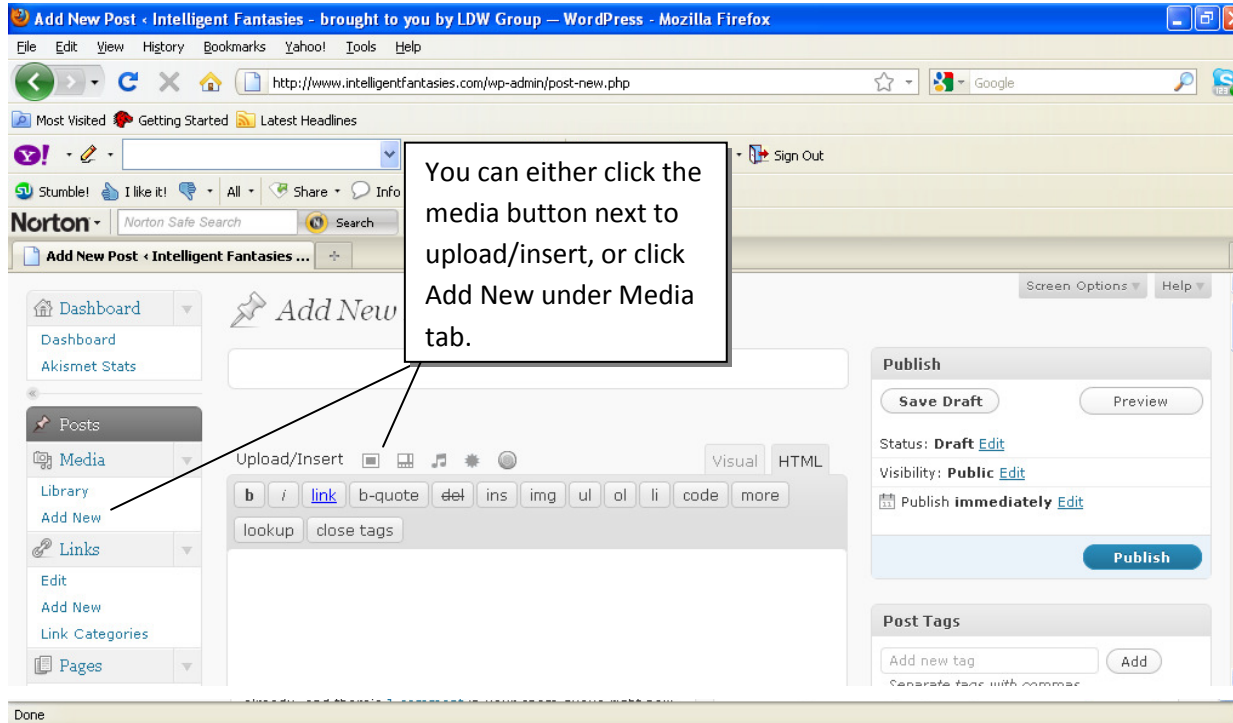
Add New Post ‹ Intelligent Fantasies - brought to you by LDW Group — WordPress - Mozilla Firefox

File Edit View History Bookmarks Yahoo! Tools Help

http://www.intelligentfantasies.com/wp-admin/post-new.php

Google

Most Visited Getting Started Latest Headlines

Sign Out

Stumble! I like it! All Share Info

Norton Norton Safe Search Search

Add New Post ‹ Intelligent Fantasies ...

You can either click the media button next to upload/insert, or click Add New under Media tab.

Screen Options Help

Dashboard
Dashboard
Akismet Stats

Add New

Posts

Media
Library
Add New

Links
Edit
Add New
Link Categories

Pages

Upload/Insert

Visual HTML

b i link b-quote del ins img ul ol li code more

lookup close tags

Publish

Save Draft Preview

Status: Draft Edit

Visibility: Public Edit

Publish immediately Edit

Publish

Post Tags

Add new tag Add

Separate tags with commas

Done